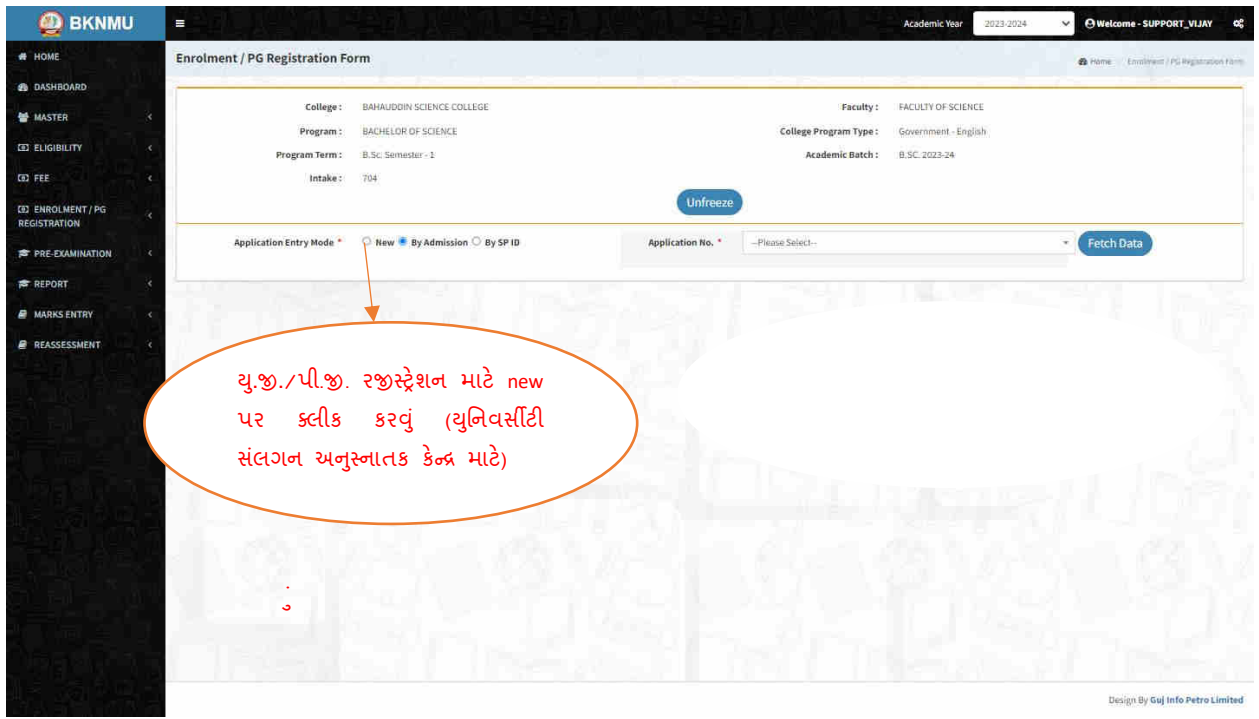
BKNMU

Academic Year 2023-2024 Welcome - SUPPORT_VIJAY

HOME
DASHBOARD
MASTER
ELIGIBILITY
FEE
ENROLMENT / PG REGISTRATION
PRE-EXAMINATION
REPORT
MARKS ENTRY
REASSESSMENT

Enrolment / PG Registration Form

Home / Enrolment / PG Registration Form

College : BAHAUDDIN SCIENCE COLLEGE
Faculty : FACULTY OF SCIENCE
Program : BACHELOR OF SCIENCE
College Program Type : Government - English
Program Term : B.Sc. Semester - 1
Academic Batch : B.SC. 2023-24
Intake : 704

Unfreeze

Application Entry Mode * New By Admission By SP ID
Application No. * --Please Select--
Fetch Data

યુ.જી./પી.જી. રજીસ્ટ્રેશન માટે new પર ક્લીક કરવું (યુનિવર્સીટી સંલગ્ન અનુસ્નાતક કેન્દ્ર માટે)

ું

Design By Guj Info Petro Limited